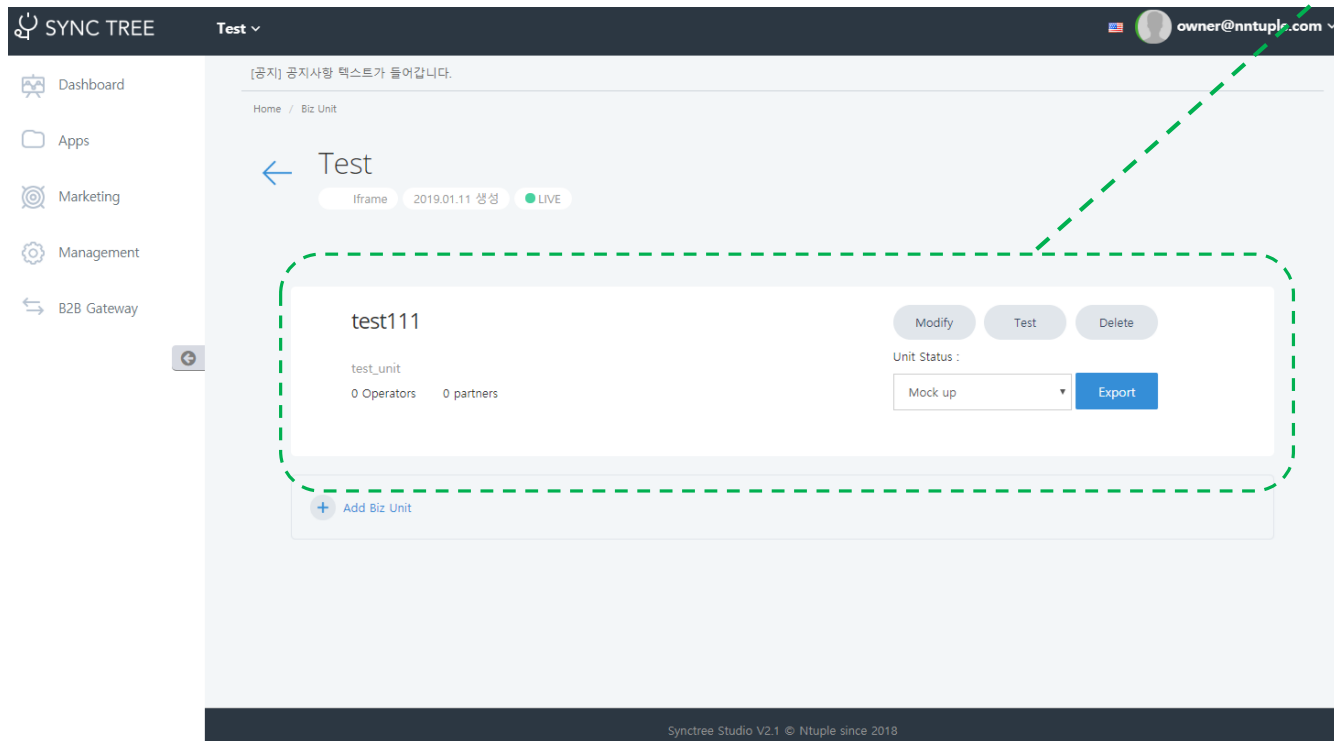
SYNC TREE

Test

owner@nntuple.com

Dashboard

Apps

Marketing

Management

B2B Gateway

[공지] 공지사항 텍스트가 들어갑니다.

Home / Biz Unit

Test

Iframe 2019.01.11 생성 LIVE

test111

test_unit

0 Operators 0 partners

Modify Test Delete

Unit Status :

Mock up

Export

Add Biz Unit

Synctree Studio V2.1 © Ntuple since 2018